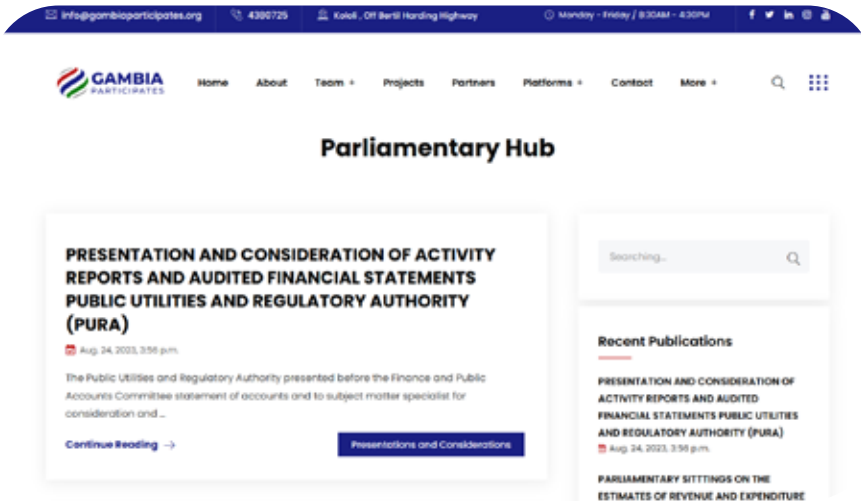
info@gambiaparticipates.org 4300725 Kololi , Off Bertil Harding Highway Monday - Friday | 8:30AM - 4:30PM

GAMBIA PARTICIPATES

Home About Team + Projects Partners Platforms + Contact More +

Parliamentary Hub

PRESENTATION AND CONSIDERATION OF ACTIVITY REPORTS AND AUDITED FINANCIAL STATEMENTS PUBLIC UTILITIES AND REGULATORY AUTHORITY (PURA)

Aug. 24, 2023, 3:56 p.m.

The Public Utilities and Regulatory Authority presented before the Finance and Public Accounts Committee statement of accounts and to subject matter specialist for consideration and ...

Continue Reading →

Presentations and Considerations

Searching...

Recent Publications

PRESENTATION AND CONSIDERATION OF ACTIVITY REPORTS AND AUDITED FINANCIAL STATEMENTS PUBLIC UTILITIES AND REGULATORY AUTHORITY (PURA)

Aug. 24, 2023, 3:56 p.m.

PARLIAMENTARY SITTINGS ON THE ESTIMATES OF REVENUE AND EXPENDITURE